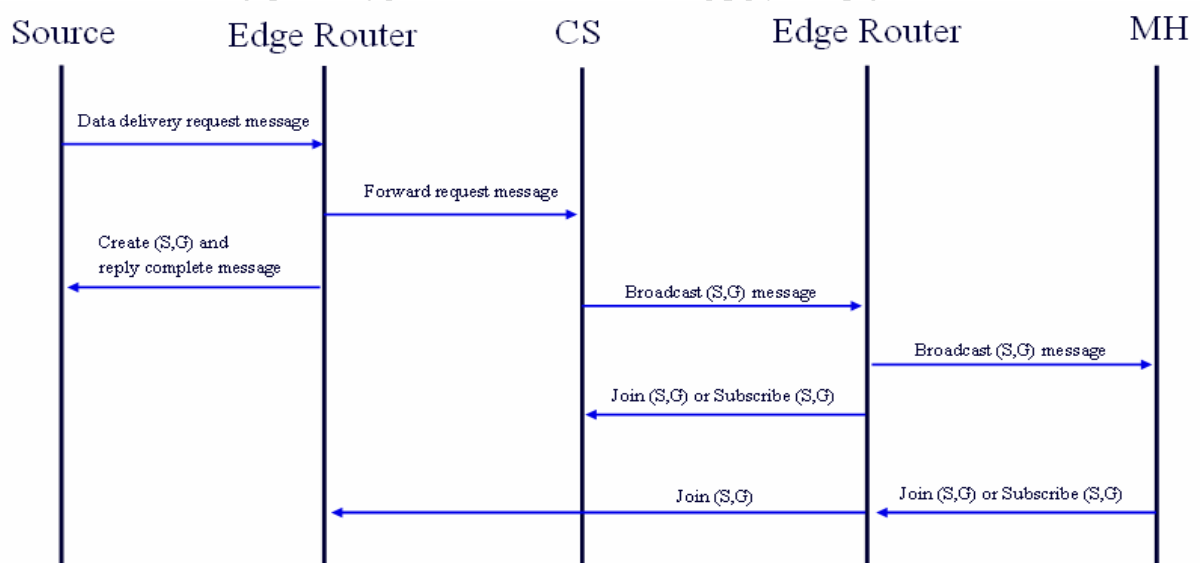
Source Edge Router CS Edge Router MH

Data delivery request message

Forward request message

Create (S,G) and reply complete message

Broadcast (S,G) message

Broadcast (S,G) message

Join (S,G) or Subscribe (S,G)

Join (S,G)

Join (S,G) or Subscribe (S,G)